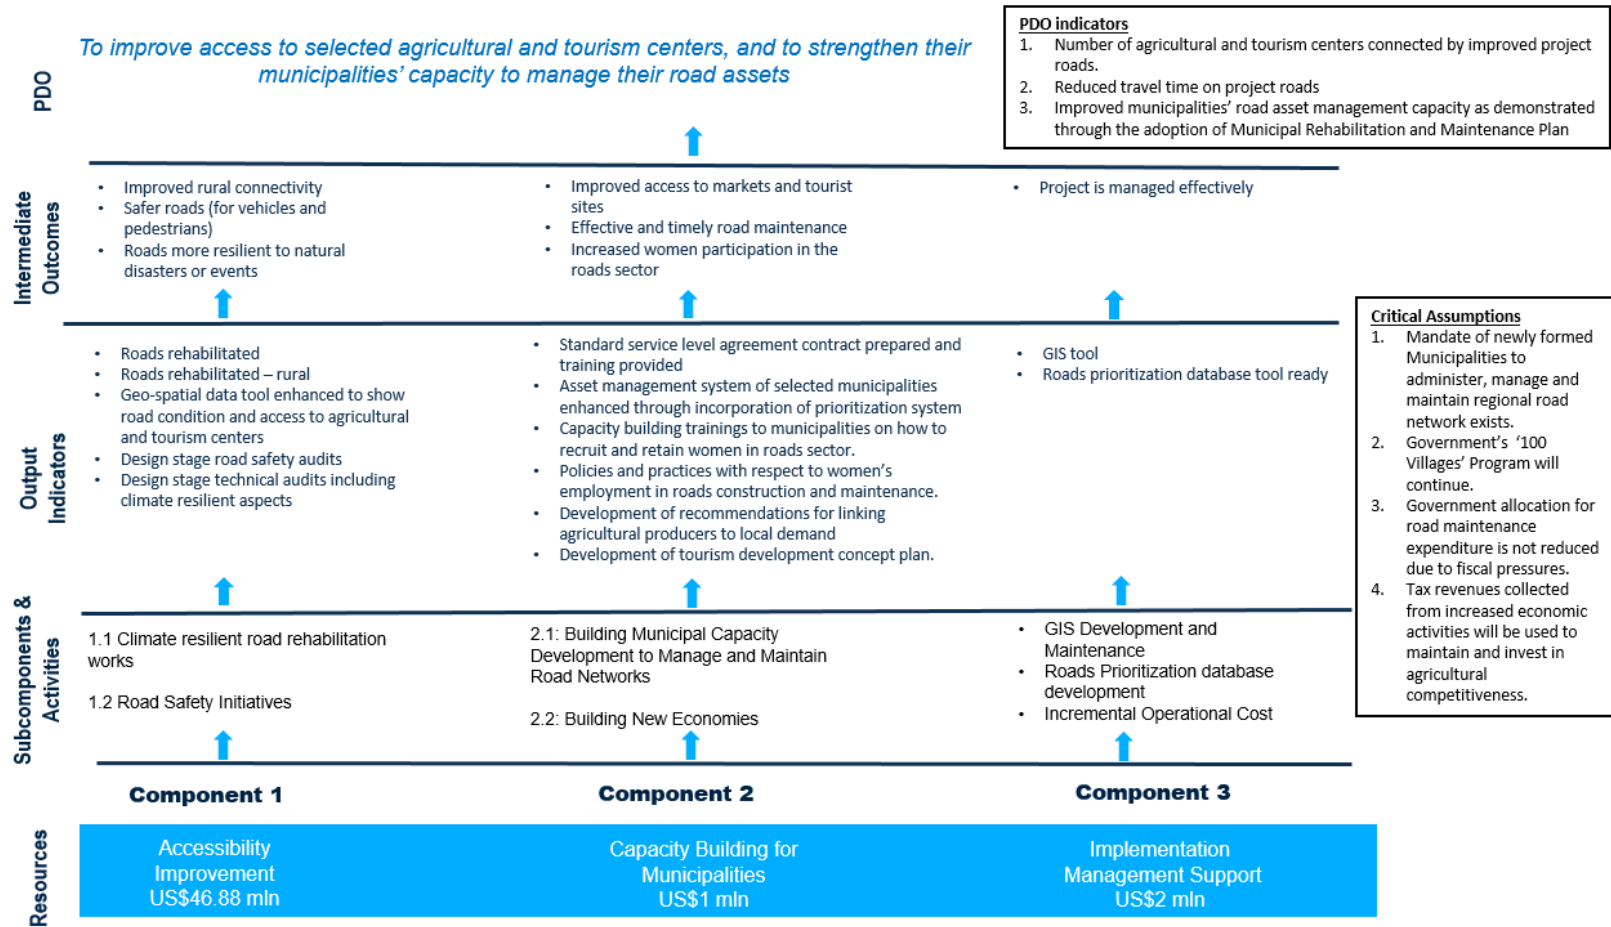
PDO

To improve access to selected agricultural and tourism centers, and to strengthen their municipalities' capacity to manage their road assets

PDO indicators
1. Number of agricultural and tourism centers connected by improved project roads.
2. Reduced travel time on project roads
3. Improved municipalities' road asset management capacity as demonstrated through the adoption of Municipal Rehabilitation and Maintenance Plan

Intermediate Outcomes

• Improved rural connectivity
• Safer roads (for vehicles and pedestrians)
• Roads more resilient to natural disasters or events

• Improved access to markets and tourist sites
• Effective and timely road maintenance
• Increased women participation in the roads sector

• Project is managed effectively

Output Indicators

• Roads rehabilitated
• Roads rehabilitated – rural
• Geo-spatial data tool enhanced to show road condition and access to agricultural and tourism centers
• Design stage road safety audits
• Design stage technical audits including climate resilient aspects

• Standard service level agreement contract prepared and training provided
• Asset management system of selected municipalities enhanced through incorporation of prioritization system
• Capacity building trainings to municipalities on how to recruit and retain women in roads sector.
• Policies and practices with respect to women's employment in roads construction and maintenance.
• Development of recommendations for linking agricultural producers to local demand
• Development of tourism development concept plan.

• GIS tool
• Roads prioritization database tool ready

Critical Assumptions
1. Mandate of newly formed Municipalities to administer, manage and maintain regional road network exists.
2. Government's '100 Villages' Program will continue.
3. Government allocation for road maintenance expenditure is not reduced due to fiscal pressures.
4. Tax revenues collected from increased economic activities will be used to maintain and invest in agricultural competitiveness.

Subcomponents & Activities

1.1 Climate resilient road rehabilitation works

1.2 Road Safety Initiatives

2.1: Building Municipal Capacity Development to Manage and Maintain Road Networks

2.2: Building New Economies

• GIS Development and Maintenance
• Roads Prioritization database development
• Incremental Operational Cost

Component 1

Component 2

Component 3

Resources

Accessibility Improvement US$46.88 mln

Capacity Building for Municipalities US$1 mln

Implementation Management Support US$2 mln